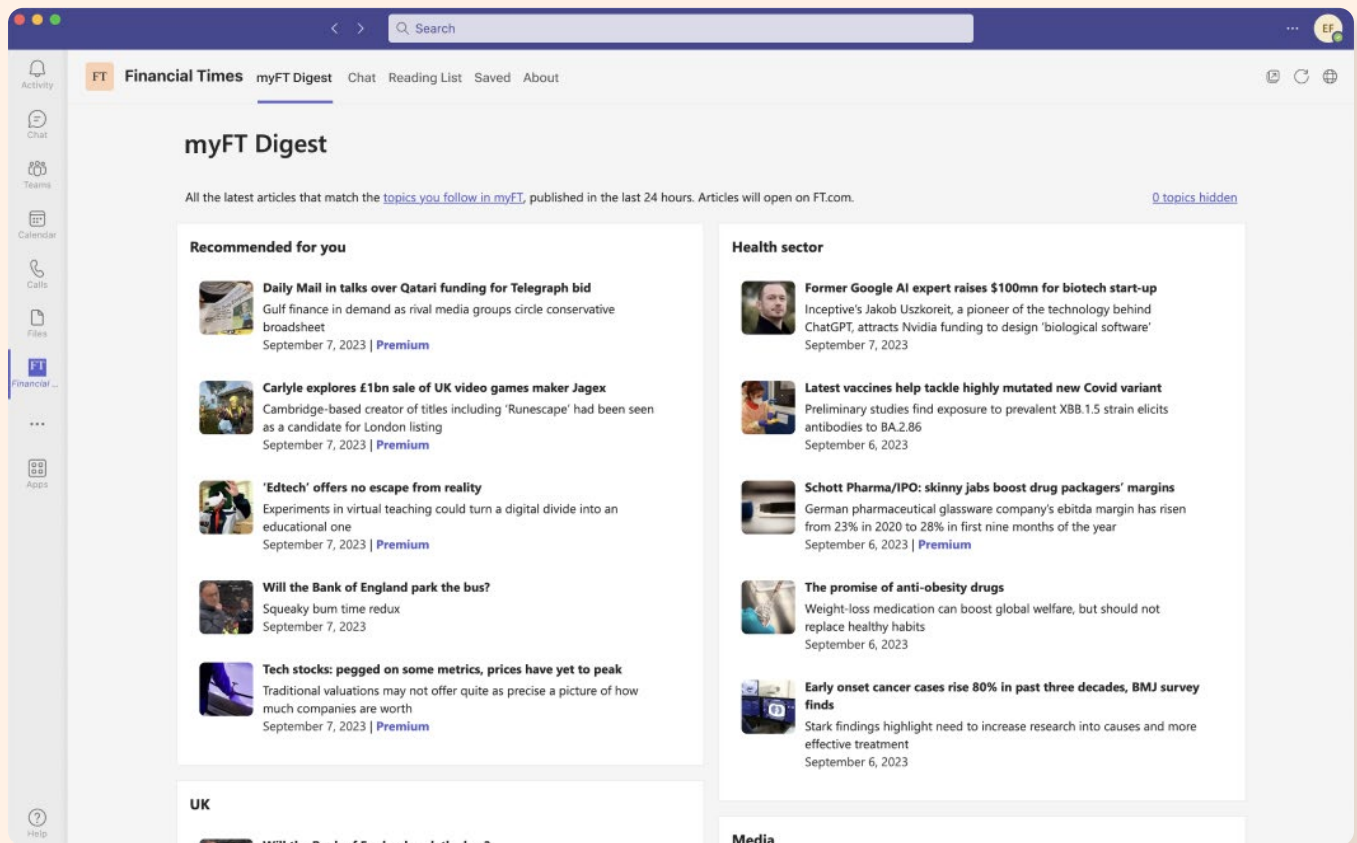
Search

EF

Activity
Chat
Teams
Calendar
Calls
Files
FT
Financial ...
...
Apps
Help

FT Financial Times myFT Digest Chat Reading List Saved About

myFT Digest

All the latest articles that match the topics you follow in myFT, published in the last 24 hours. Articles will open on FT.com.

0 topics hidden

Recommended for you

Daily Mail in talks over Qatari funding for Telegraph bid
Gulf finance in demand as rival media groups circle conservative broadsheet
September 7, 2023 | Premium

Carlyle explores £1bn sale of UK video games maker Jagex
Cambridge-based creator of titles including 'Runescape' had been seen as a candidate for London listing
September 7, 2023 | Premium

'Edtech' offers no escape from reality
Experiments in virtual teaching could turn a digital divide into an educational one
September 7, 2023 | Premium

Will the Bank of England park the bus?
Squeaky bum time redux
September 7, 2023

Tech stocks: pegged on some metrics, prices have yet to peak
Traditional valuations may not offer quite as precise a picture of how much companies are worth
September 7, 2023 | Premium

UK

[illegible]

Health sector

Former Google AI expert raises $100mn for biotech start-up
Inceptive's Jakob Uszkoreit, a pioneer of the technology behind ChatGPT, attracts Nvidia funding to design 'biological software'
September 7, 2023

Latest vaccines help tackle highly mutated new Covid variant
Preliminary studies find exposure to prevalent XBB.1.5 strain elicits antibodies to BA.2.86
September 6, 2023

Schott Pharma/IPO: skinny jabs boost drug packagers' margins
German pharmaceutical glassware company's ebitda margin has risen from 23% in 2020 to 28% in first nine months of the year
September 6, 2023 | Premium

The promise of anti-obesity drugs
Weight-loss medication can boost global welfare, but should not replace healthy habits
September 6, 2023

Early onset cancer cases rise 80% in past three decades, BMJ survey finds
Stark findings highlight need to increase research into causes and more effective treatment
September 6, 2023

Media